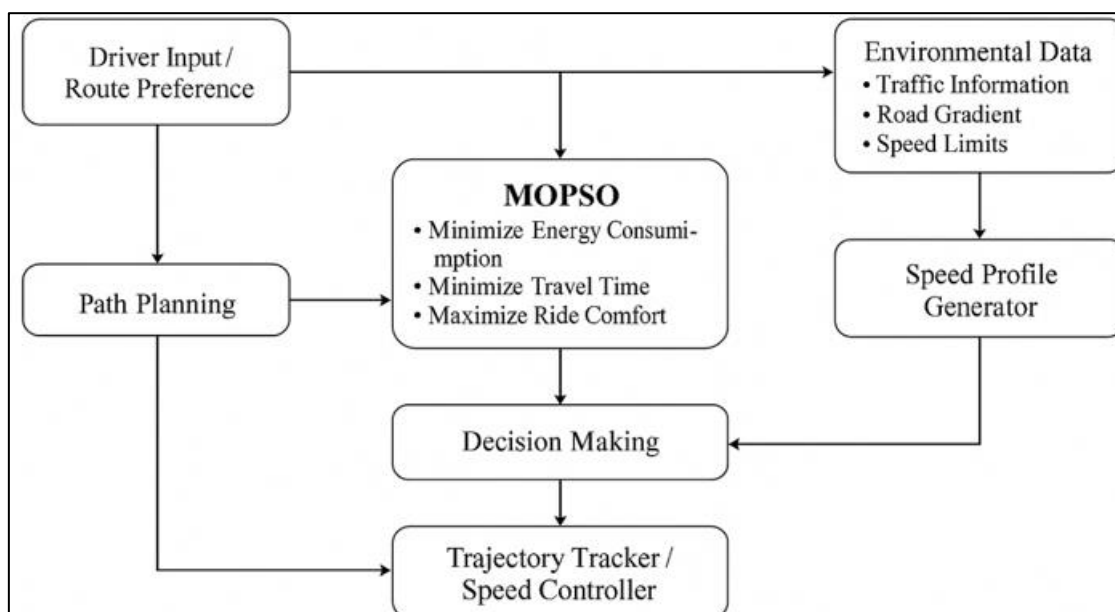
Driver Input / Route Preference

Environmental Data
• Traffic Information
• Road Gradient
• Speed Limits

MOPSO
• Minimize Energy Consumption
• Minimize Travel Time
• Maximize Ride Comfort

Path Planning

Speed Profile Generator

Decision Making

Trajectory Tracker / Speed Controller